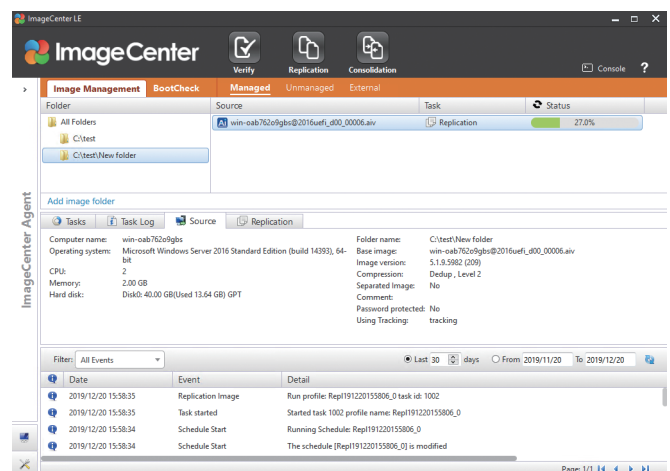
ImageCenter LE

ImageCenter

Verify Replication Consolidation

Console ?

Image Management BootCheck Managed Unmanaged External

Folder

All Folders
C:\test
C:\test\New folder

Add image folder

| Source | Task | Status |
|---|---|---|
| win-oab762o9gbs@2016uefi_d00_00006.aiv | Replication | 27.0% |

ImageCenter Agent

Tasks Task Log Source Replication

Computer name: win-oab762o9gbs
Operating system: Microsoft Windows Server 2016 Standard Edition (build 14393), 64-bit
CPU: 2
Memory: 2.00 GB
Hard disk: Disk0: 40.00 GB(Used 13.64 GB) GPT

Folder name: C:\test\New folder
Base image: win-oab762o9gbs@2016uefi_d00_00006.aiv
Image version: 5.1.9.5982 (209)
Compression: Dedup , Level 2
Separated Image: No
Comment:
Password protected: No
Using Tracking: tracking

Filter: All Events Last 30 days From 2019/11/20 To 2019/12/20

| | Date | Event | Detail |
|---|---|---|---|
| | 2019/12/20 15:58:35 | Replication Image | Run profile: Repl191220155806_0 task id: 1002 |
| | 2019/12/20 15:58:35 | Task started | Started task 1002 profile name: Repl191220155806_0 |
| | 2019/12/20 15:58:34 | Schedule Start | Running Schedule: Repl191220155806_0 |
| | 2019/12/20 15:58:34 | Schedule Start | The schedule [Repl191220155806_0] is modified |

Page: 1/1